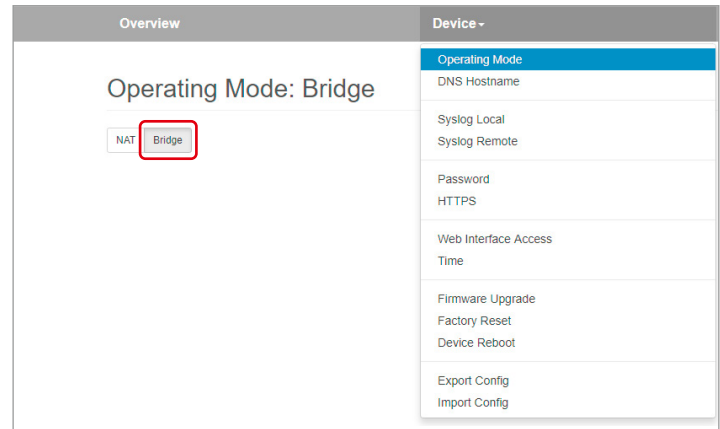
Overview

Device ▾

Operating Mode: Bridge

NAT Bridge

Operating Mode
DNS Hostname

Syslog Local
Syslog Remote

Password
HTTPS

Web Interface Access
Time

Firmware Upgrade
Factory Reset
Device Reboot

Export Config
Import Config